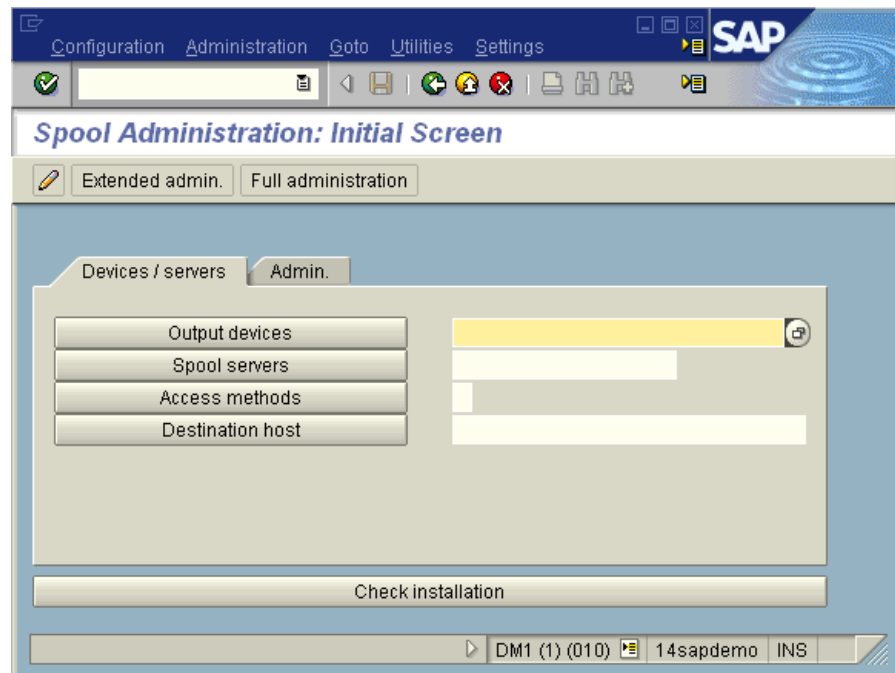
Configuration Administration Goto Utilities Settings

SAP

Spool Administration: Initial Screen

Extended admin. Full administration

Devices / servers Admin.

Output devices
Spool servers
Access methods
Destination host

Check installation

DM1 (1) (010) 14sapdemo INS